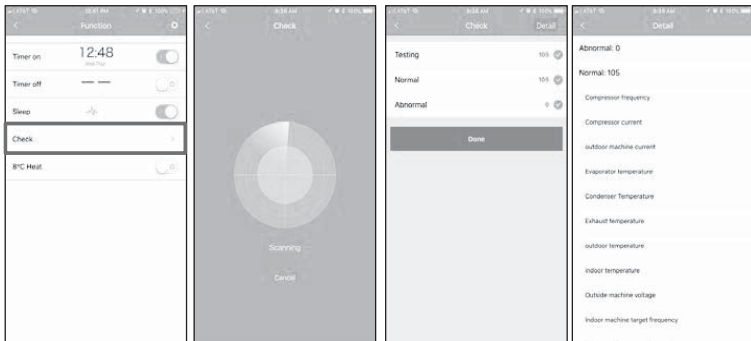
Function

Timer on 12:48
Timer off — —
Sleep
Check
8°C Heat

Check

Scanning
Cancel

Check Detail

Testing 105
Normal 105
Abnormal 0

Done

Detail

Abnormal: 0
Normal: 105
Compressor frequency
Compressor current
outdoor machine current
Evaporator temperature
Condenser Temperature
Exhaust temperature
outdoor temperature
Indoor temperature
Outside machine voltage
Indoor machine target frequency